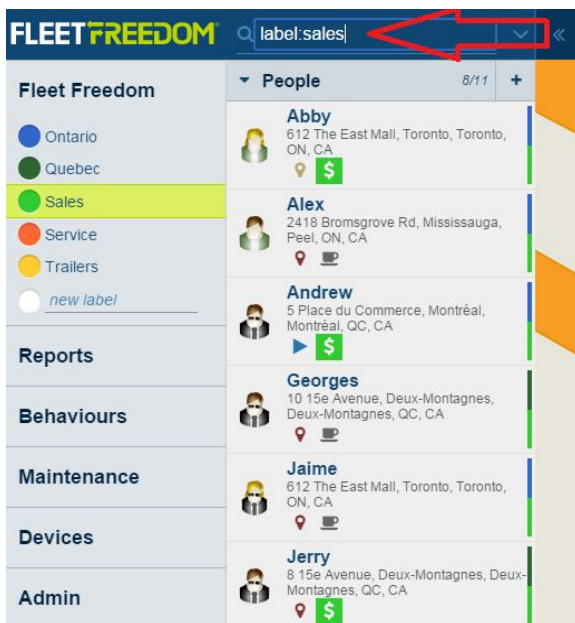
FLEETFREEDOM

label:sales

Fleet Freedom

Ontario

Quebec

Sales

Service

Trailers

new label

Reports

Behaviours

Maintenance

Devices

Admin

People 8/11 +

Abby
612 The East Mall, Toronto, Toronto, ON, CA

$

Alex
2418 Bromsgrove Rd, Mississauga, Peel, ON, CA

Andrew
5 Place du Commerce, Montréal, Montréal, QC, CA

$

Georges
10 15e Avenue, Deux-Montagnes, Deux-Montagnes, QC, CA

Jaime
612 The East Mall, Toronto, Toronto, ON, CA

Jerry
8 15e Avenue, Deux-Montagnes, Deux-Montagnes, QC, CA

$